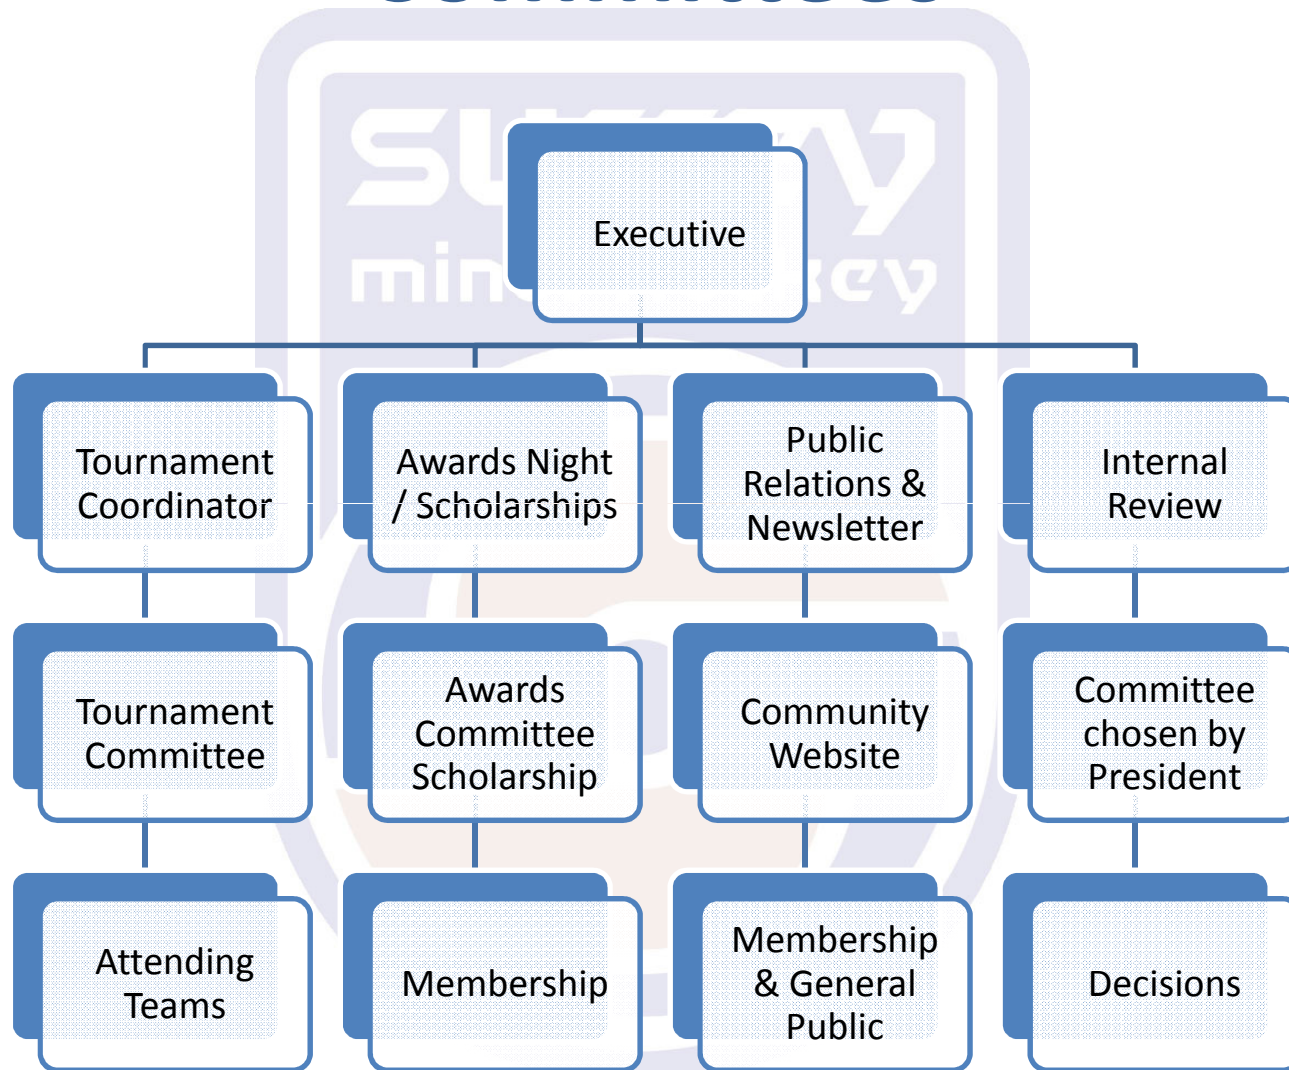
Executive

Tournament Coordinator

Tournament Committee

Attending Teams

Awards Night / Scholarships

Awards Committee Scholarship

Membership

Public Relations & Newsletter

Community Website

Membership & General Public

Internal Review

Committee chosen by President

Decisions